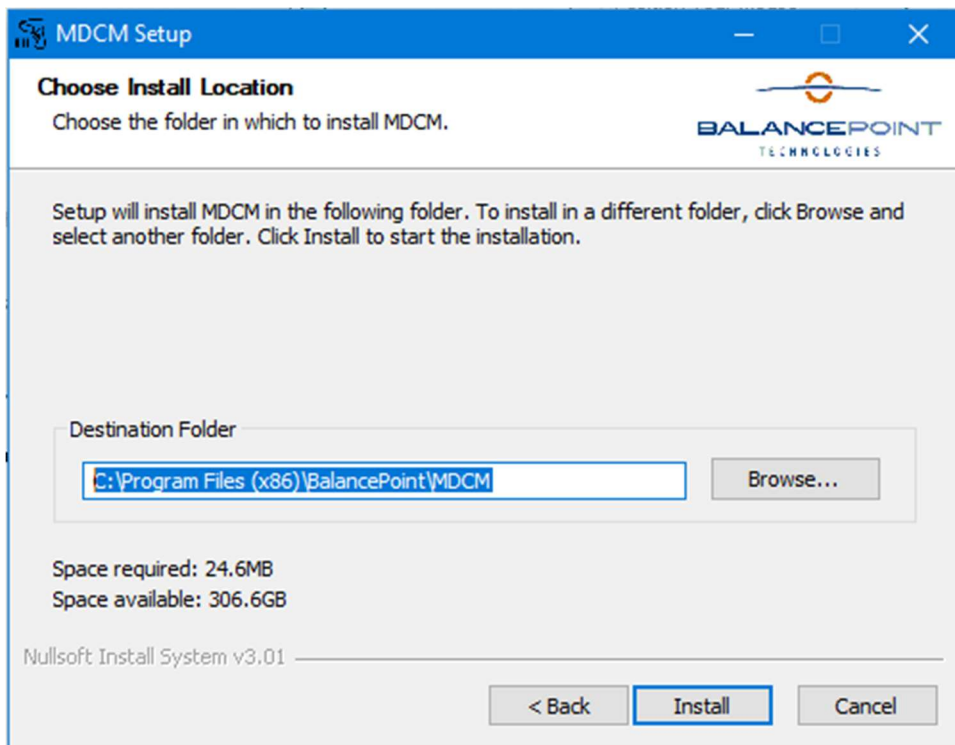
MDCM Setup

Choose Install Location
Choose the folder in which to install MDCM.

BALANCEPOINT
TECHNOLOGIES

Setup will install MDCM in the following folder. To install in a different folder, click Browse and select another folder. Click Install to start the installation.

Destination Folder
C:\Program Files (x86)\BalancePoint\MDCM
Browse...

Space required: 24.6MB
Space available: 306.6GB

Nullsoft Install System v3.01

< Back
Install
Cancel